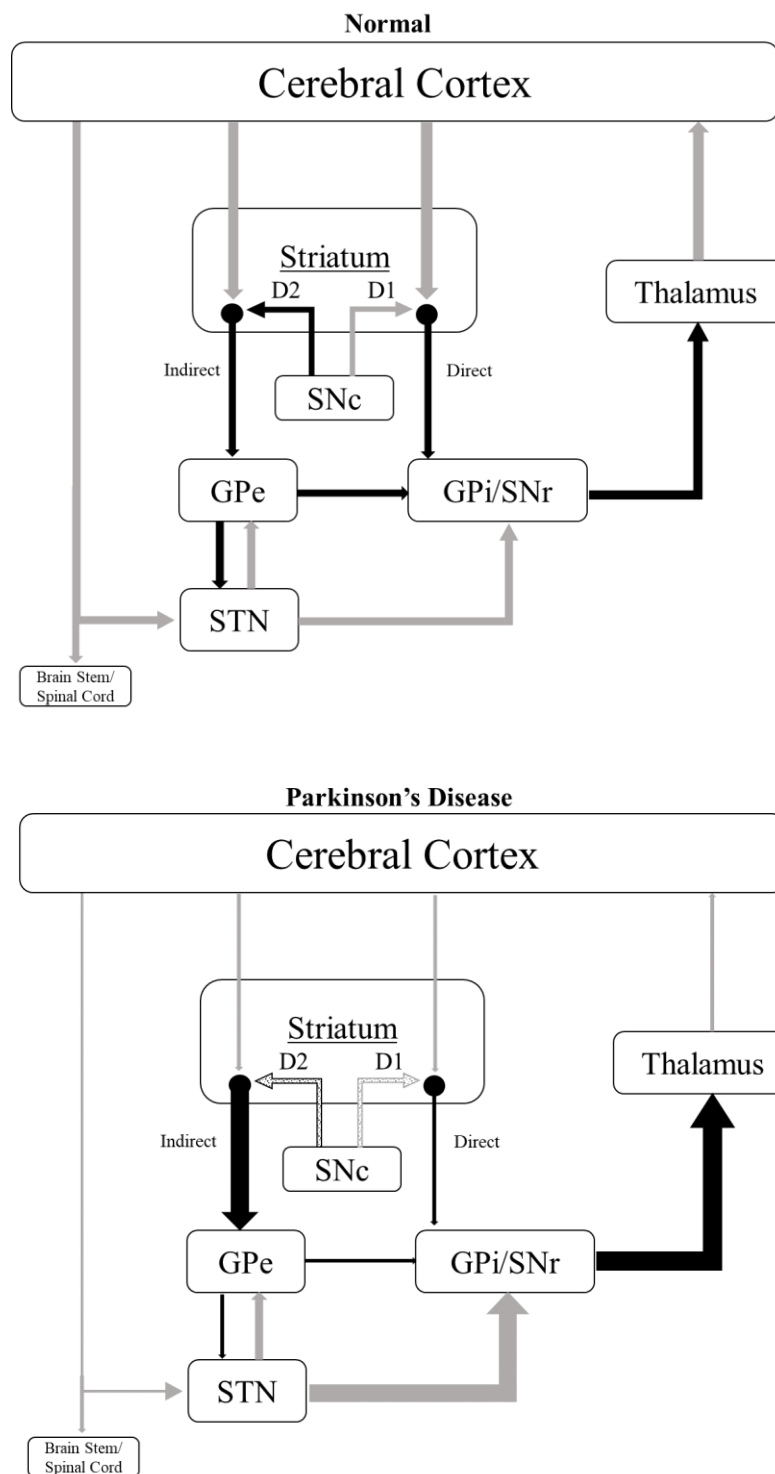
Normal

Cerebral Cortex

Striatum

D2

D1

Thalamus

Indirect

SNc

Direct

GPe

GPi/SNr

STN

Brain Stem/ Spinal Cord

Parkinson's Disease

Cerebral Cortex

Striatum

D2

D1

Thalamus

Indirect

SNc

Direct

GPe

GPi/SNr

STN

Brain Stem/ Spinal Cord